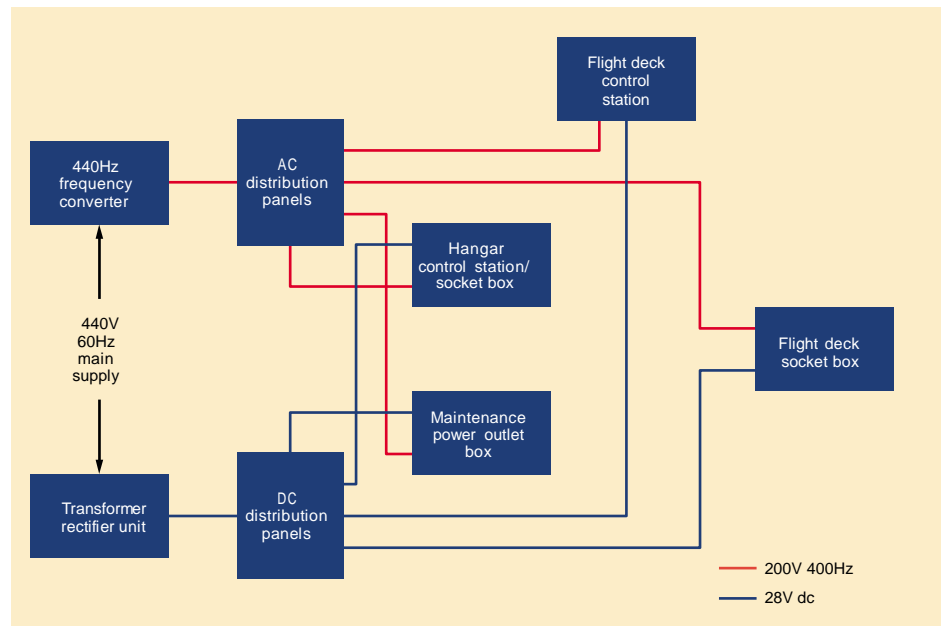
Flight deck control station

440Hz frequency converter

AC distribution panels

Hangar control station/ socket box

Flight deck socket box

440V 60Hz main supply

Maintenance power outlet box

Transformer rectifier unit

DC distribution panels

200V 400Hz

28V dc